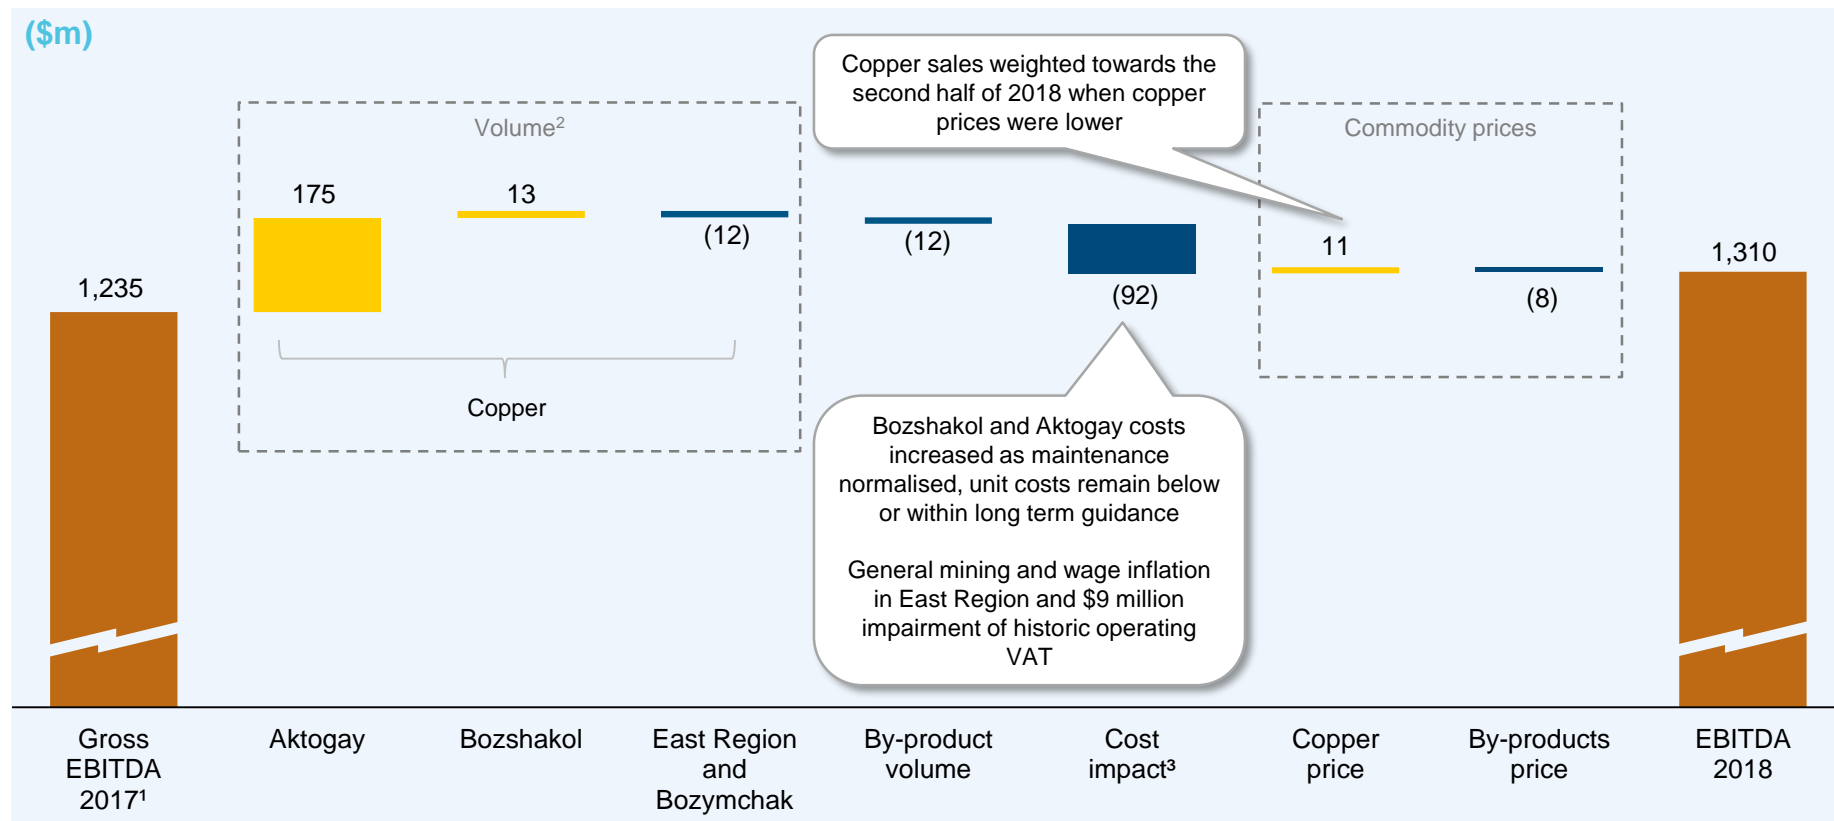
($m)

Volume$^2$

Commodity prices

Copper sales weighted towards the second half of 2018 when copper prices were lower

1,235

175

13

(12)

(12)

(92)

11

(8)

1,310

Copper

Bozshakol and Aktogay costs increased as maintenance normalised, unit costs remain below or within long term guidance

General mining and wage inflation in East Region and $9 million impairment of historic operating VAT

Gross EBITDA 2017¹

Aktogay

Bozshakol

East Region and Bozymchak

By-product volume

Cost impact³

Copper price

By-products price

EBITDA 2018